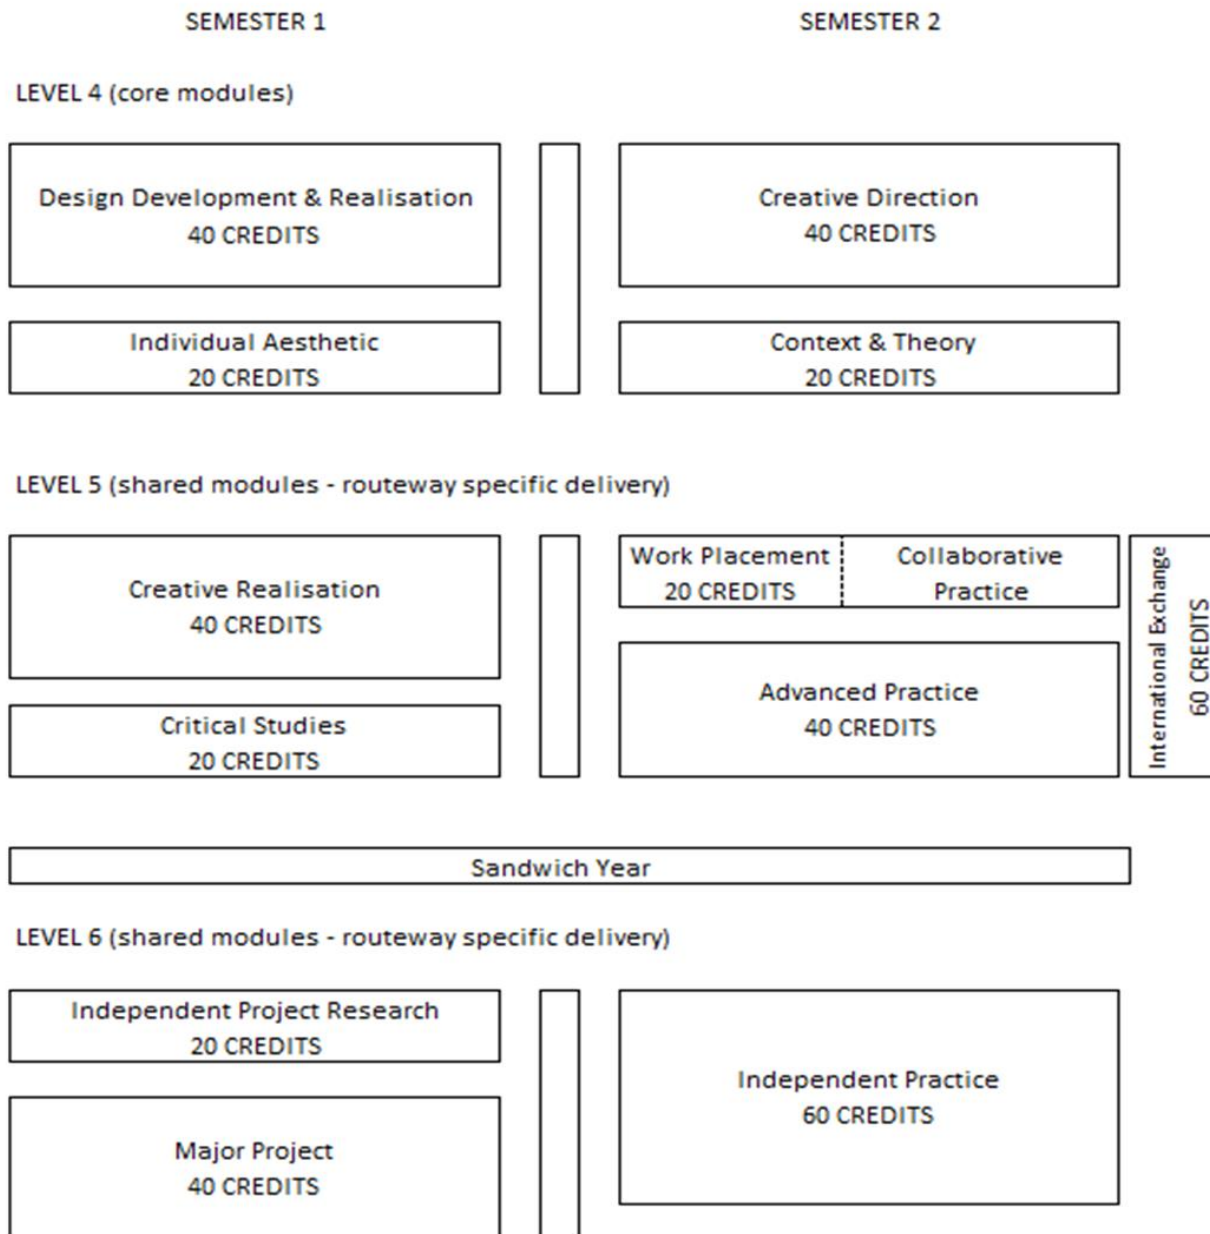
SEMESTER 1

SEMESTER 2

LEVEL 4 (core modules)

Design Development & Realisation
40 CREDITS

Individual Aesthetic
20 CREDITS

Creative Direction
40 CREDITS

Context & Theory
20 CREDITS

LEVEL 5 (shared modules - routeway specific delivery)

Creative Realisation
40 CREDITS

Critical Studies
20 CREDITS

Work Placement
20 CREDITS

Collaborative Practice

Advanced Practice
40 CREDITS

International Exchange
60 CREDITS

Sandwich Year

LEVEL 6 (shared modules - routeway specific delivery)

Independent Project Research
20 CREDITS

Major Project
40 CREDITS

Independent Practice
60 CREDITS